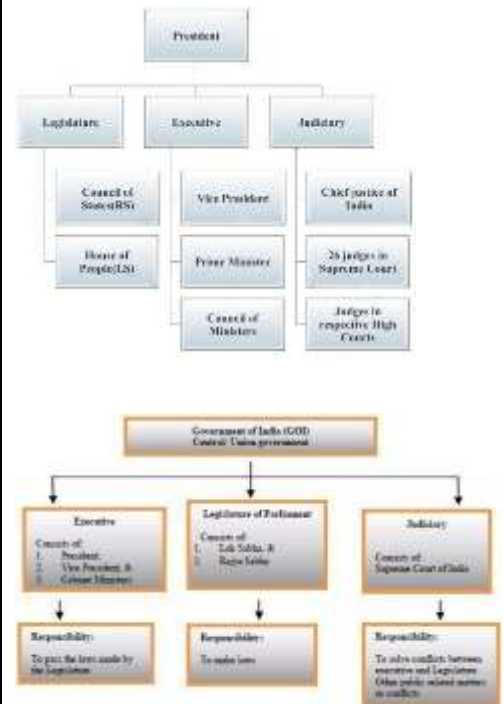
President

Legislature

Executive

Judiciary

Council of States(RS)

House of People(LS)

Vice President

Prime Minster

Council of Ministers

Chief justice of India

26 judges in Supreme Court

Judges in respective High Courts

Government of India (GOI)
Central/ Union government

Executive

Consists of:
1. President
2. Vice President, &
3. Cabinet Ministers

Legislature of Parliament

Consists of:
1. Lok Sabha, &
2. Rajya Sabha

Judiciary

Consists of:
Supreme Court of India

Responsibility:
To pass the laws made by the Legislature

Responsibility:
To make laws

Responsibility:
To solve conflicts between executive and Legislature. Other public related matters or conflicts